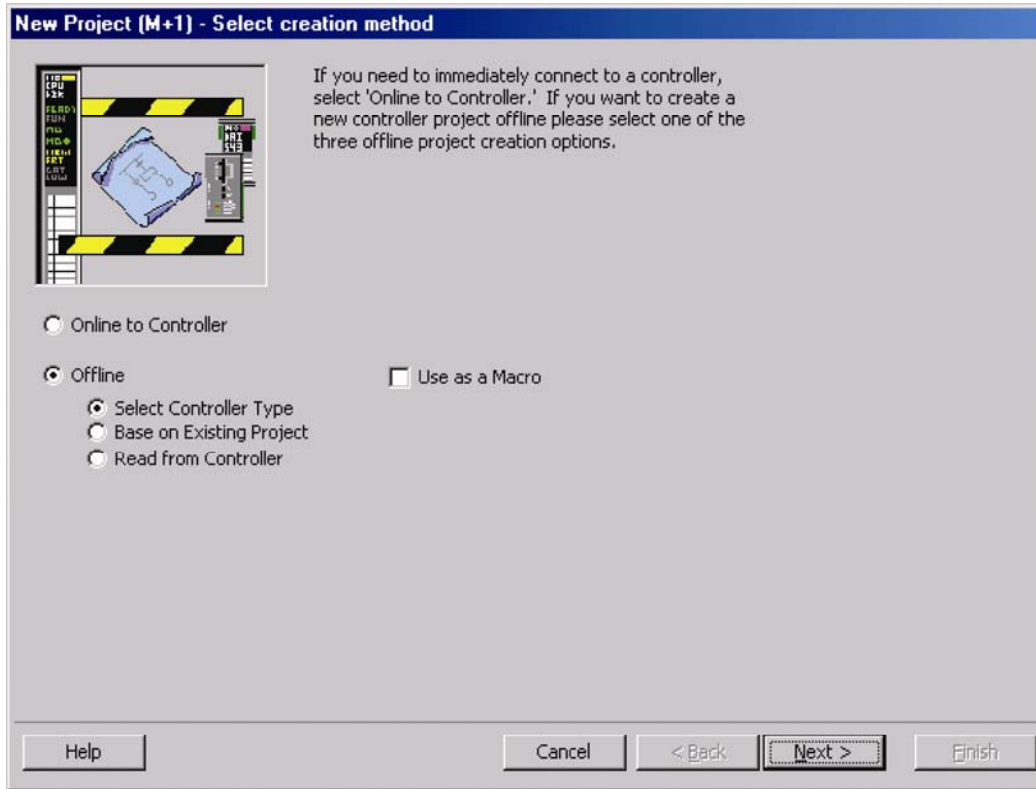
New Project (M+1) - Select creation method

If you need to immediately connect to a controller, select 'Online to Controller.' If you want to create a new controller project offline please select one of the three offline project creation options.

Online to Controller

Offline

Use as a Macro

Select Controller Type

Base on Existing Project

Read from Controller

Help

Cancel

< Back

Next >

Finish